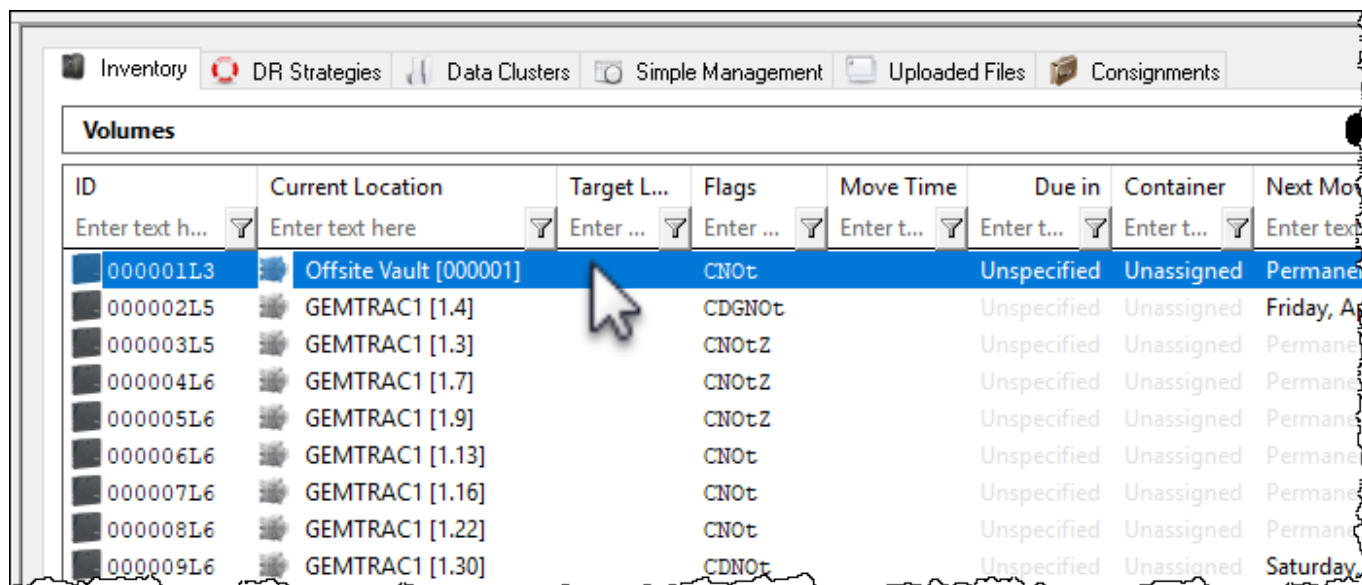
Inventory | DR Strategies | Data Clusters | Simple Management | Uploaded Files | Consignments

Volumes

| ID | Current Location | Target L... | Flags | Move Time | Due in | Container | Next Mo |
|---|---|---|---|---|---|---|---|
| Enter text h... | Enter text here | Enter ... | Enter ... | Enter t... | Enter t... | Enter t... | Enter tex |
| 000001L3 | Offsite Vault [000001] | | CNOt | | Unspecified | Unassigned | Permane |
| 000002L5 | GEMTRAC1 [1.4] | | CDGNOt | | Unspecified | Unassigned | Friday, Ap |
| 000003L5 | GEMTRAC1 [1.3] | | CNOtZ | | Unspecified | Unassigned | Permane |
| 000004L6 | GEMTRAC1 [1.7] | | CNOtZ | | Unspecified | Unassigned | Permane |
| 000005L6 | GEMTRAC1 [1.9] | | CNOtZ | | Unspecified | Unassigned | Permane |
| 000006L6 | GEMTRAC1 [1.13] | | CNOt | | Unspecified | Unassigned | Permane |
| 000007L6 | GEMTRAC1 [1.16] | | CNOt | | Unspecified | Unassigned | Permane |
| 000008L6 | GEMTRAC1 [1.22] | | CNOt | | Unspecified | Unassigned | Permane |
| 000009L6 | GEMTRAC1 [1.30] | | CDNOt | | Unspecified | Unassigned | Saturday, |